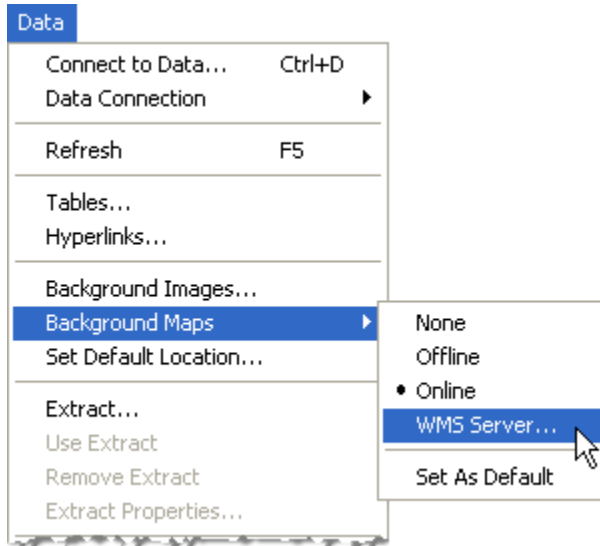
Data

Connect to Data... Ctrl+D
Data Connection

Refresh F5

Tables...
Hyperlinks...

Background Images...
Background Maps
Set Default Location...

Extract...
Use Extract
Remove Extract
Extract Properties...

None
Offline
• Online
WMS Server...

Set As Default